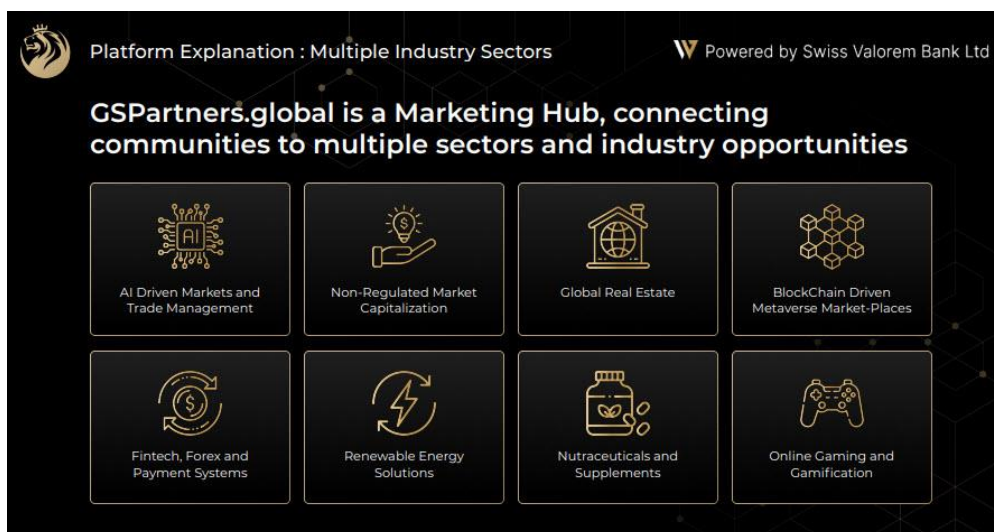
Platform Explanation : Multiple Industry Sectors

Powered by Swiss Valorem Bank Ltd

GSPartners.global is a Marketing Hub, connecting communities to multiple sectors and industry opportunities

AI

AI Driven Markets and Trade Management

Non-Regulated Market Capitalization

Global Real Estate

BlockChain Driven Metaverse Market-Places

Fintech, Forex and Payment Systems

Renewable Energy Solutions

Nutraceuticals and Supplements

Online Gaming and Gamification